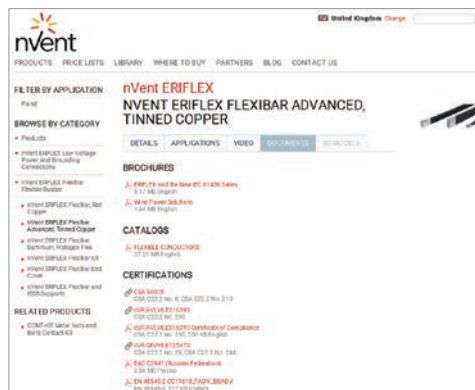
nVent

United Kingdom Change

PRODUCTS PRICE LISTS LIBRARY WHERE TO BUY PARTNERS BLOG CONTACT US

FILTER BY APPLICATION

Panel

BROWSE BY CATEGORY

« Products

nVent ERIFLEX Low Voltage Power and Grounding Connections

nVent ERIFLEX Flexibar Flexible Busbar

nVent ERIFLEX Flexibar, Red Copper

nVent ERIFLEX Flexibar Advanced, Tinned Copper

nVent ERIFLEX Flexibar Aluminum, Halogen Free

nVent ERIFLEX Flexibar Kit

nVent ERIFLEX Flexibar End Cover

nVent ERIFLEX Flexibar and IBSB Supports

RELATED PRODUCTS

CONT-KIT Metal Nuts and Bolts Contact Kit

nVent ERIFLEX

NVENT ERIFLEX FLEXIBAR ADVANCED, TINNED COPPER

DETAILS APPLICATIONS VIDEO DOCUMENTS 3D MODELS

BROCHURES

ERIFLEX and the New IEC 61439 Series
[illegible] MB English

Wind Power Solutions
1.04 MB English

CATALOGS

FLEXIBLE CONDUCTORS
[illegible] MB English

CERTIFICATIONS

CSA 60005
CSA C22.2 No. 0, CSA C22.2 No. 210

cURAVLVK.E313393
CSA C22.2 No. 230

cURAVLVK.E313393 Certificate of Compliance
CSA C22.2 No. 230, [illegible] English

cUR QQHI8.E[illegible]
CSA C22.2 No. 25, CSA C22.2 No. 244

EAC 02941 (Russian Federation)
2.56 MB Russian

EN 45545-2 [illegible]
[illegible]